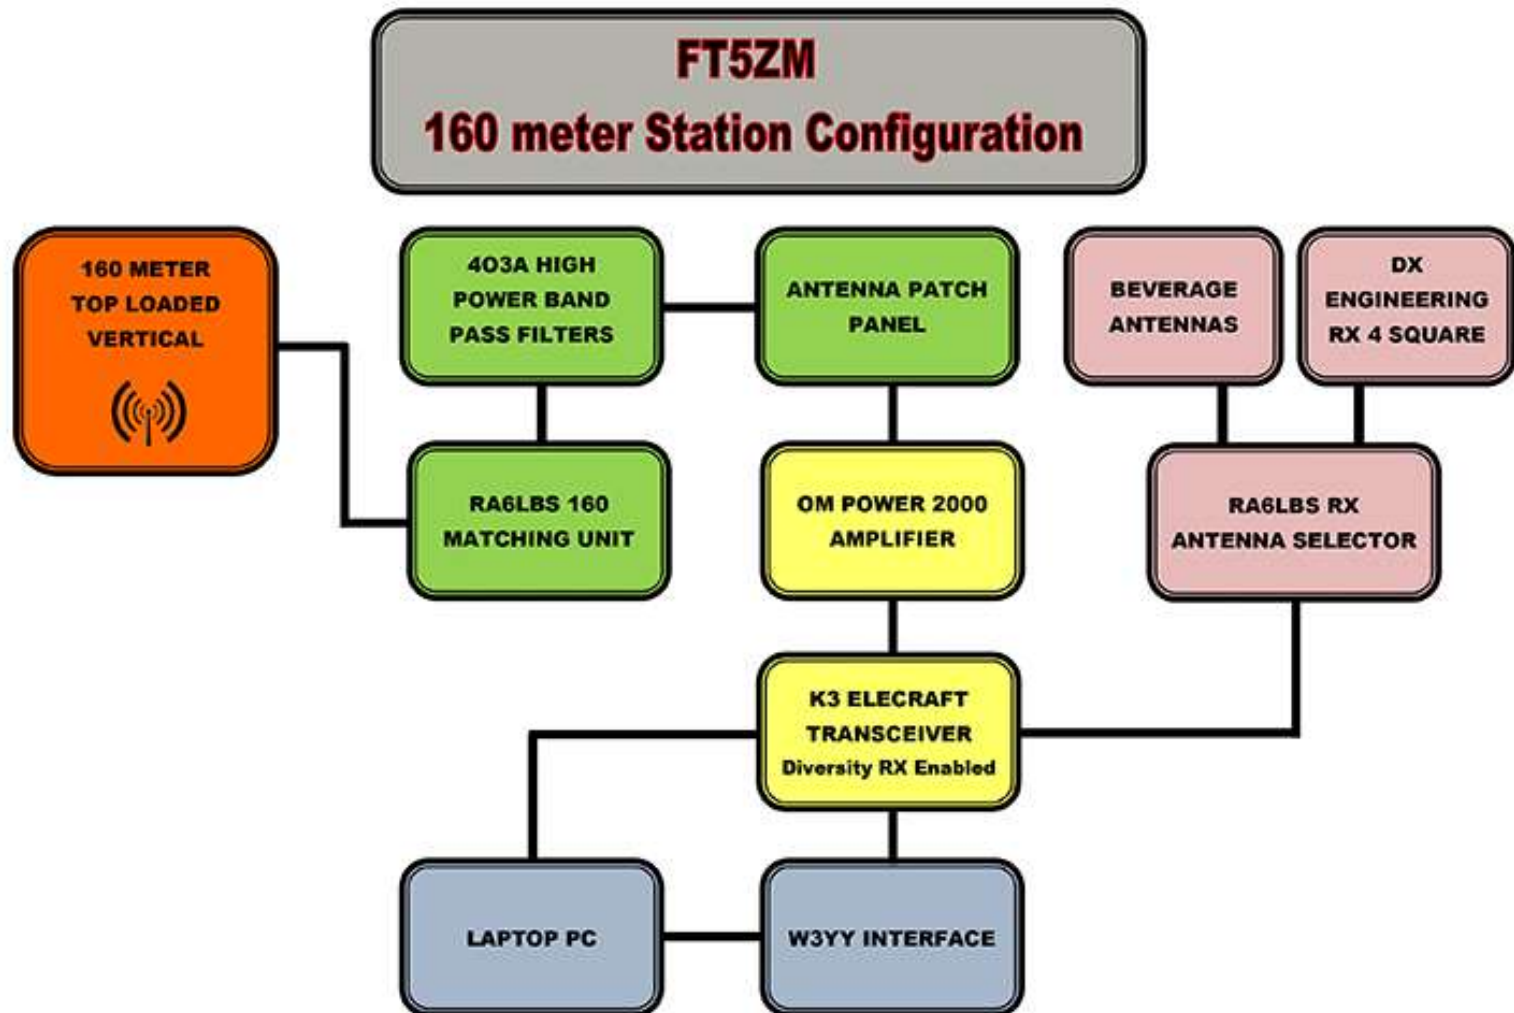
FT5ZM
160 meter Station Configuration

160 METER TOP LOADED VERTICAL

403A HIGH POWER BAND PASS FILTERS

ANTENNA PATCH PANEL

BEVERAGE ANTENNAS

DX ENGINEERING RX 4 SQUARE

RA6LBS 160 MATCHING UNIT

OM POWER 2000 AMPLIFIER

RA6LBS RX ANTENNA SELECTOR

K3 ELECRAFT TRANSCEIVER
Diversity RX Enabled

LAPTOP PC

W3YY INTERFACE